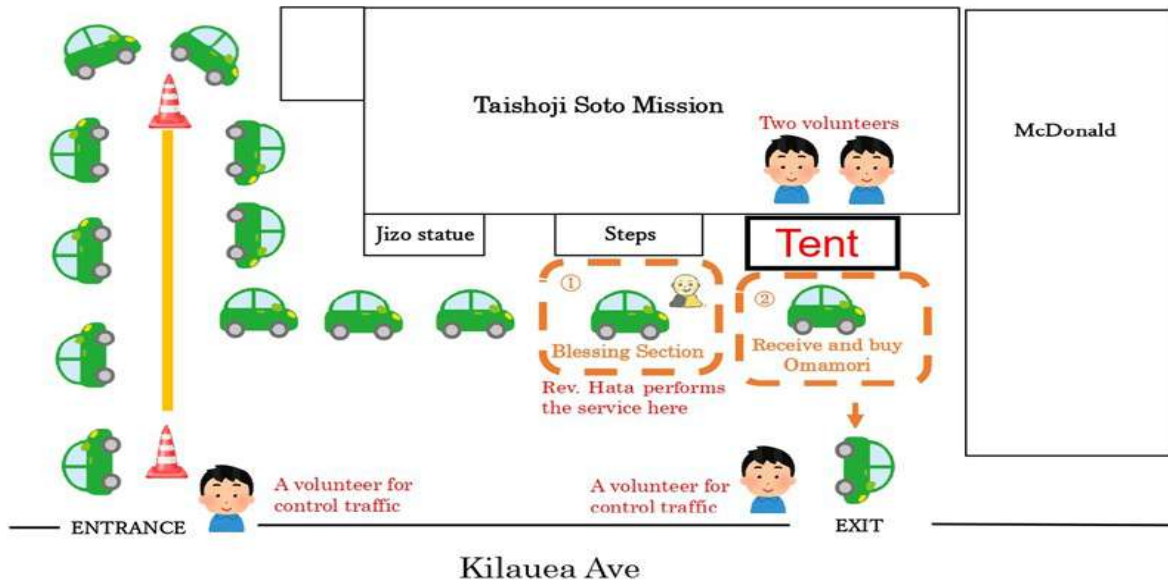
Taishoji Soto Mission

Two volunteers

McDonald

Jizo statue

Steps

Tent

①
Blessing Section

Rev. Hata performs the service here

②
Receive and buy Omamori

A volunteer for control traffic

A volunteer for control traffic

ENTRANCE

EXIT

Kilauea Ave